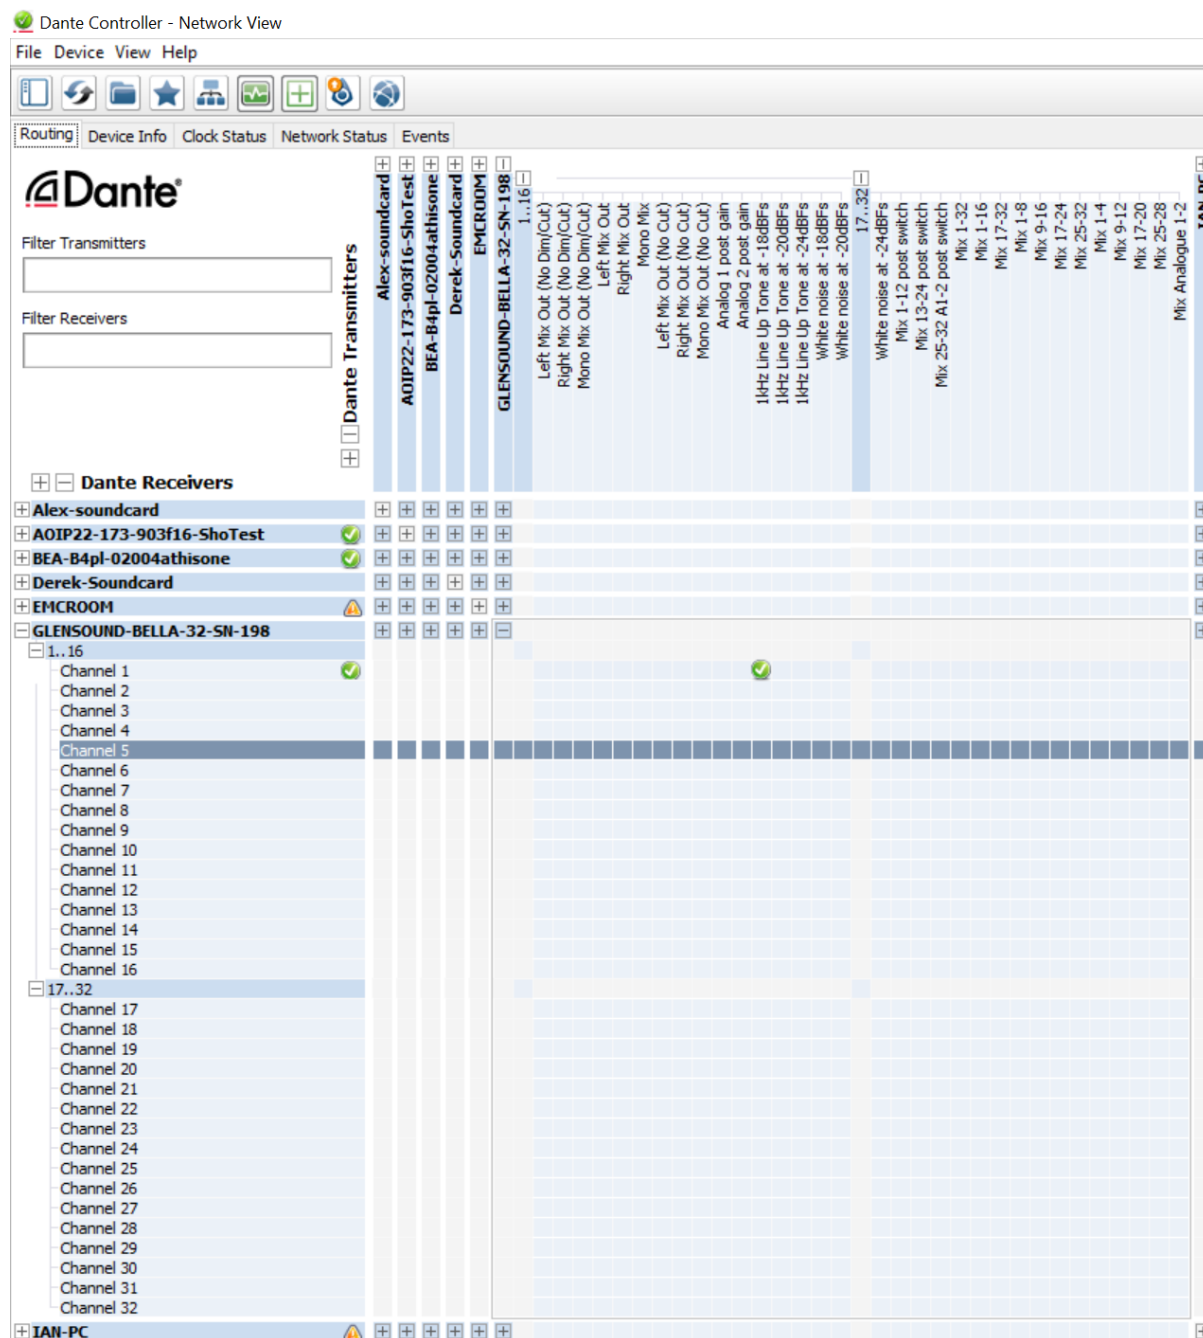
Dante Controller - Network View
File Device View Help

Routing Device Info Clock Status Network Status Events

Dante

Filter Transmitters

Filter Receivers

Dante Transmitters

Alex-soundcard
AOIP22-173-903f16-ShoTest
BEA-B4pl-02004athisone
Derek-Soundcard
EMCROOM
GLENSOUND-BELLA-32-SN-198
1..16
Left Mix Out (No Dim/Cut)
Right Mix Out (No Dim/Cut)
Mono Mix Out (No Dim/Cut)
Left Mix Out
Right Mix Out
Mono Mix
Left Mix Out (No Cut)
Right Mix Out (No Cut)
Mono Mix Out (No Cut)
Analog 1 post gain
Analog 2 post gain
1kHz Line Up Tone at -18dBFs
1kHz Line Up Tone at -20dBFs
1kHz Line Up Tone at -24dBFs
White noise at -18dBFs
White noise at -20dBFs
17..32
White noise at -24dBFs
Mix 1-12 post switch
Mix 13-24 post switch
Mix 25-32 A1-2 post switch
Mix 1-32
Mix 1-16
Mix 17-32
Mix 1-8
Mix 9-16
Mix 17-24
Mix 25-32
Mix 1-4
Mix 9-12
Mix 17-20
Mix 25-28
Mix Analogue 1-2
IAN-PC

Dante Receivers
Alex-soundcard
AOIP22-173-903f16-ShoTest
BEA-B4pl-02004athisone
Derek-Soundcard
EMCROOM
GLENSOUND-BELLA-32-SN-198
1..16
Channel 1
Channel 2
Channel 3
Channel 4
Channel 5
Channel 6
Channel 7
Channel 8
Channel 9
Channel 10
Channel 11
Channel 12
Channel 13
Channel 14
Channel 15
Channel 16
17..32
Channel 17
Channel 18
Channel 19
Channel 20
Channel 21
Channel 22
Channel 23
Channel 24
Channel 25
Channel 26
Channel 27
Channel 28
Channel 29
Channel 30
Channel 31
Channel 32
IAN-PC